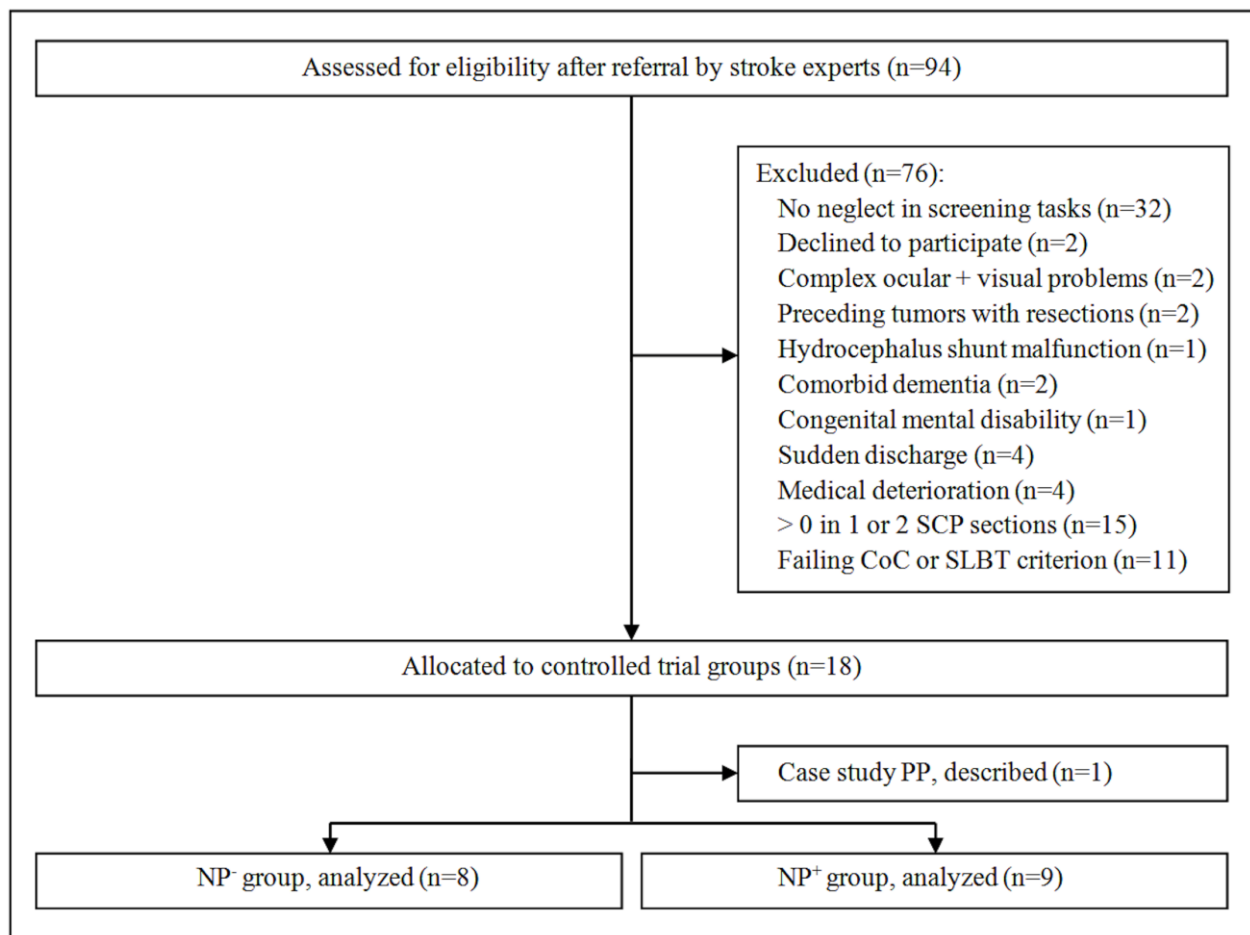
Assessed for eligibility after referral by stroke experts (n=94)

Excluded (n=76):
No neglect in screening tasks (n=32)
Declined to participate (n=2)
Complex ocular + visual problems (n=2)
Preceding tumors with resections (n=2)
Hydrocephalus shunt malfunction (n=1)
Comorbid dementia (n=2)
Congenital mental disability (n=1)
Sudden discharge (n=4)
Medical deterioration (n=4)
> 0 in 1 or 2 SCP sections (n=15)
Failing CoC or SLBT criterion (n=11)

Allocated to controlled trial groups (n=18)

Case study PP, described (n=1)

NP$^{-}$ group, analyzed (n=8)

NP$^{+}$ group, analyzed (n=9)